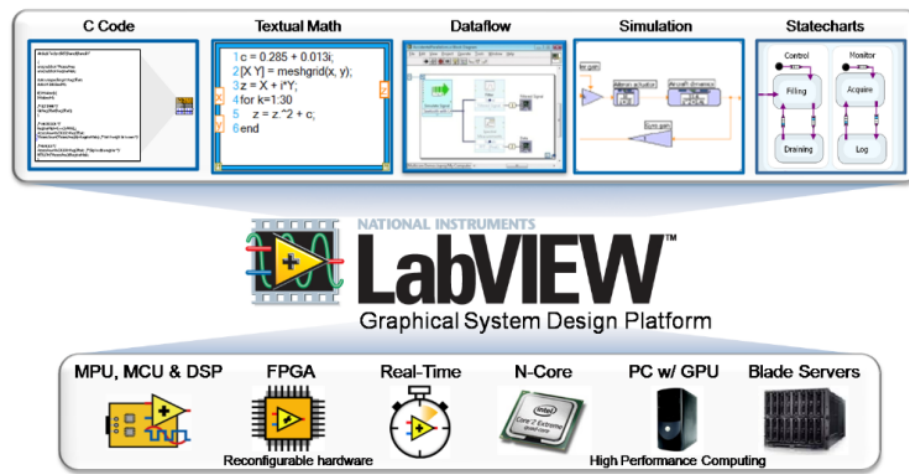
C Code

Textual Math

Dataflow

Simulation

Statecharts

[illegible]

1 c = 0.285 + 0.013i;
2 [X Y] = meshgrid(x, y);
3 z = X + i*Y;
4 for k=1:30
5 z = z.^2 + c;
6 end

x
y
z

Control
Monitor
Filling
Acquire
Draining
Log

NATIONAL INSTRUMENTS
LabVIEW™
Graphical System Design Platform

MPU, MCU & DSP
FPGA
Real-Time
N-Core
PC w/ GPU
Blade Servers

Reconfigurable hardware
High Performance Computing